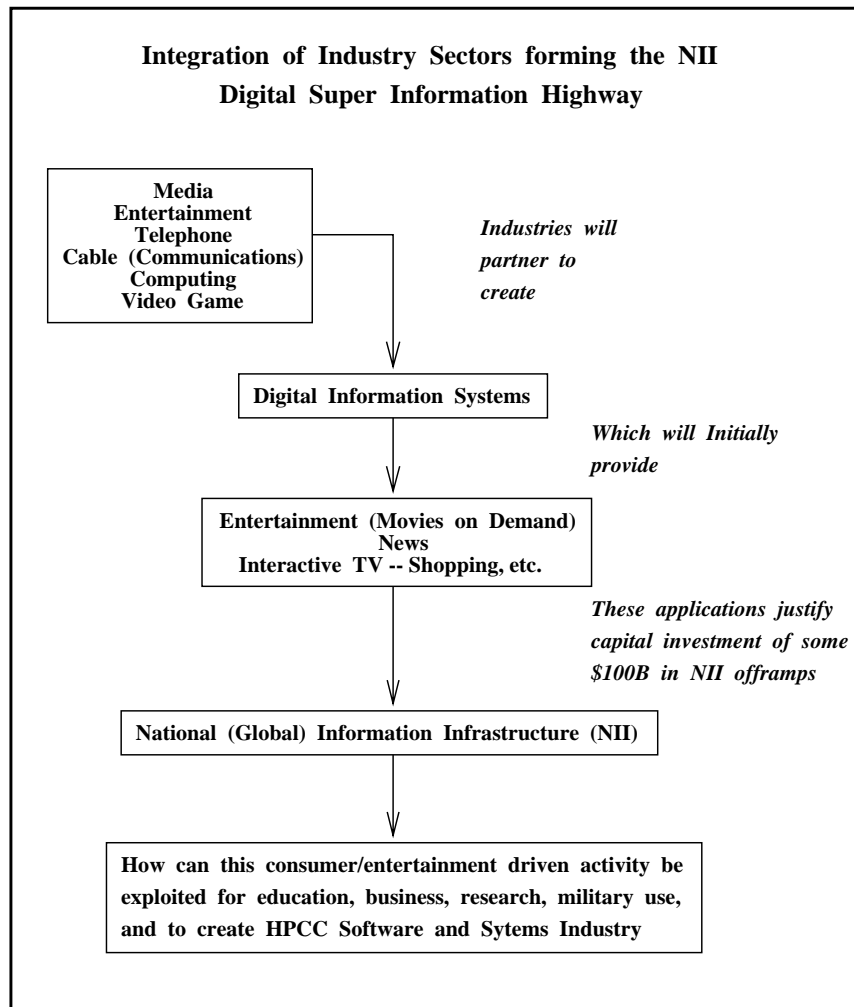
Integration of Industry Sectors forming the NII
Digital Super Information Highway

Media
Entertainment
Telephone
Cable (Communications)
Computing
Video Game

Industries will partner to create

Digital Information Systems

Which will Initially provide

Entertainment (Movies on Demand)
News
Interactive TV -- Shopping, etc.

These applications justify capital investment of some \$100B in NII offramps

National (Global) Information Infrastructure (NII)

How can this consumer/entertainment driven activity be exploited for education, business, research, military use, and to create HPCC Software and Sytems Industry